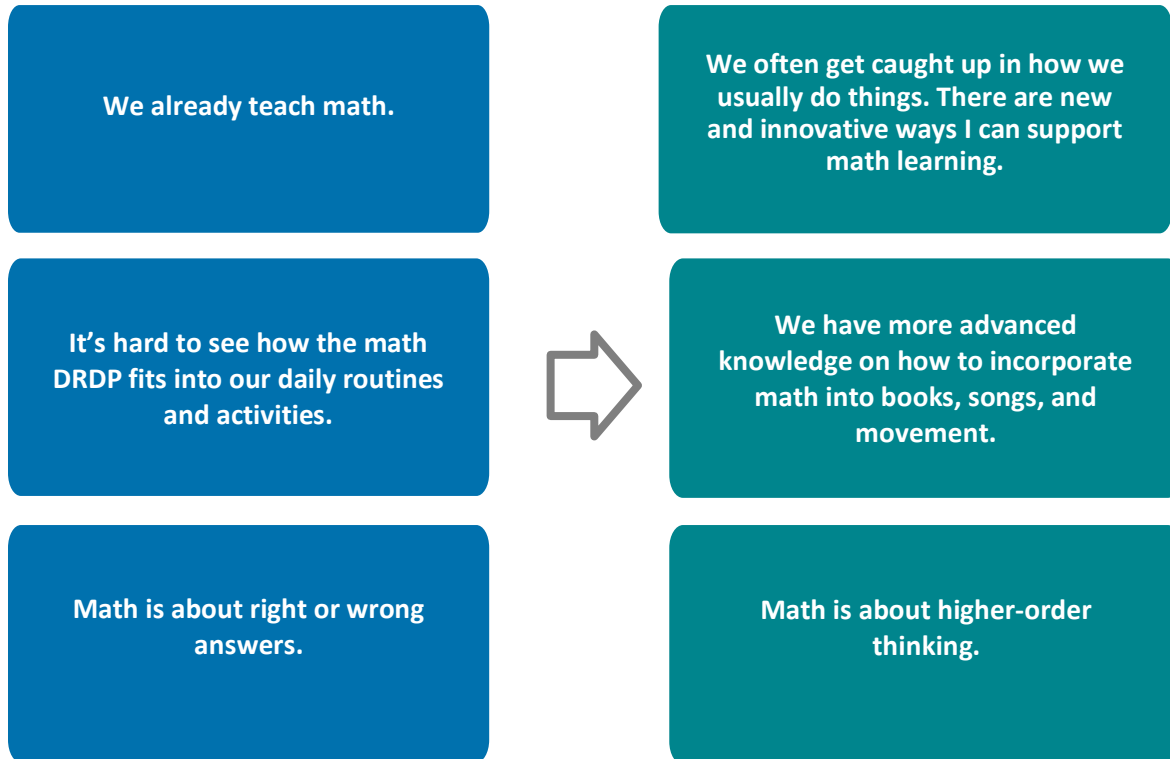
We already teach math.

It’s hard to see how the math DRDP fits into our daily routines and activities.

Math is about right or wrong answers.

We often get caught up in how we usually do things. There are new and innovative ways I can support math learning.

We have more advanced knowledge on how to incorporate math into books, songs, and movement.

Math is about higher-order thinking.